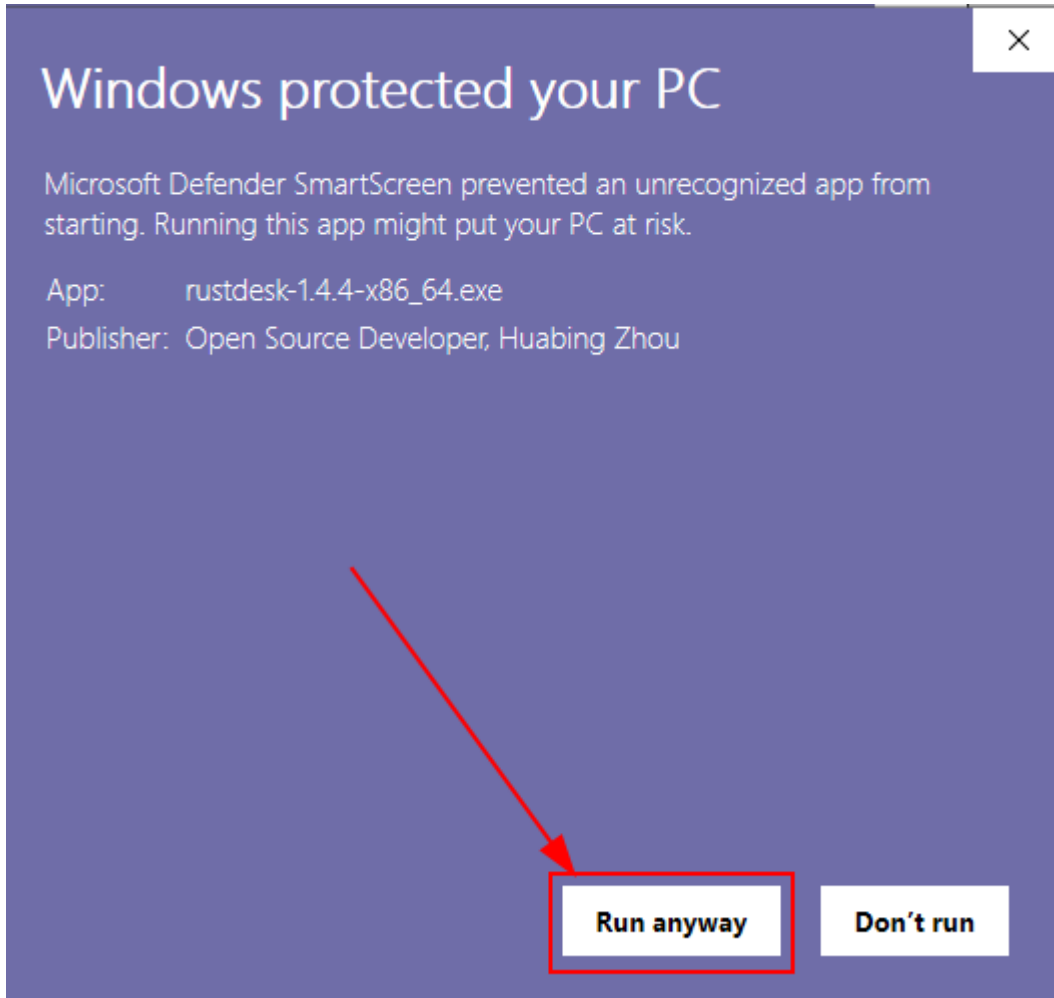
×

Windows protected your PC

Microsoft Defender SmartScreen prevented an unrecognized app from starting. Running this app might put your PC at risk.

App: rustdesk-1.4.4-x86_64.exe
Publisher: Open Source Developer, Huabing Zhou

Run anyway

Don't run